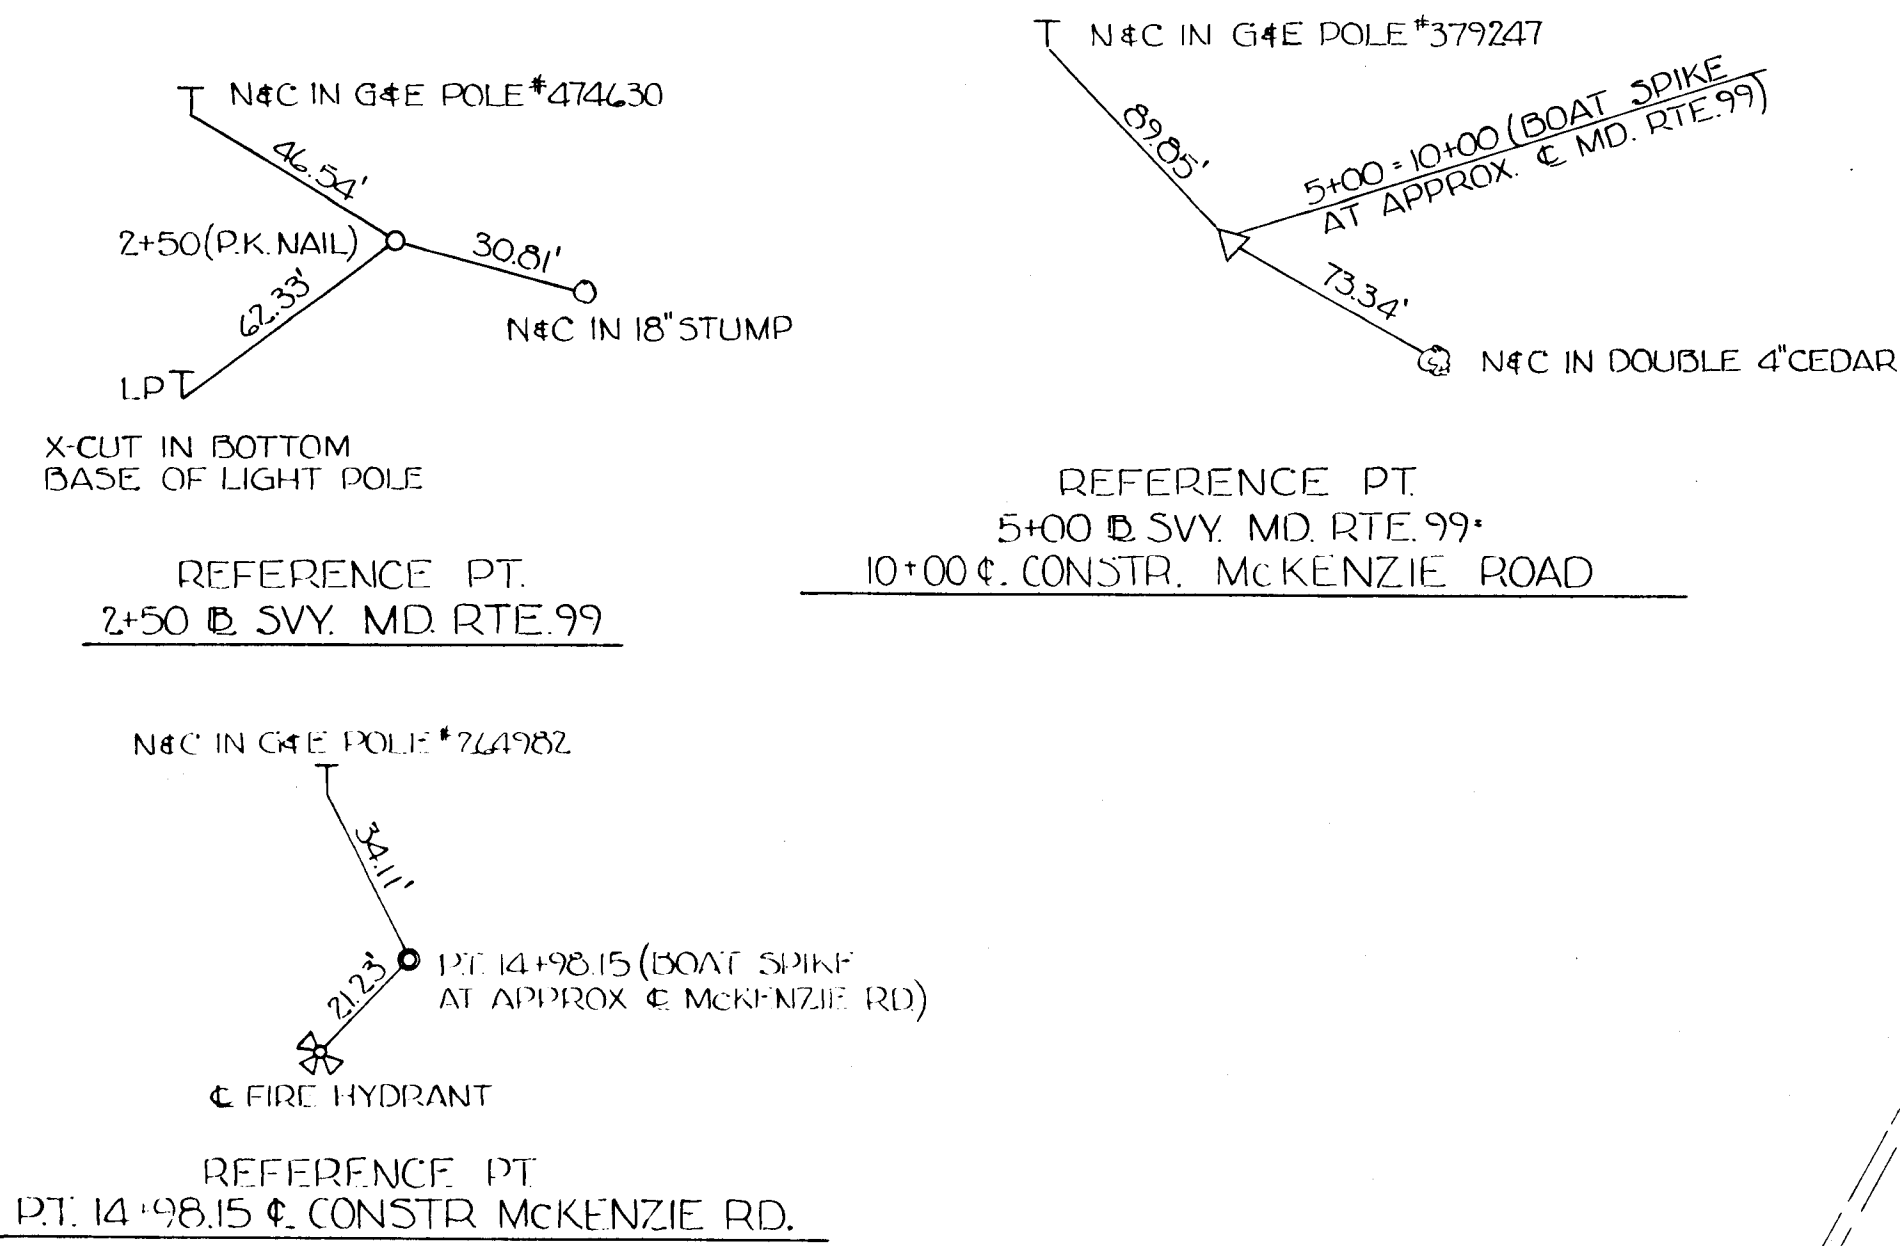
N&C IN G&E POLE #474630

46.54'

2+50(P.K. NAIL)

30.81'

62.33'

N&C IN 18" STUMP

LP

X-CUT IN BOTTOM BASE OF LIGHT POLE

REFERENCE PT.
2+50 ℄ SVY. MD. RTE. 99

N&C IN G&E POLE #379247

89.85'

5+00 = 10+00 (BOAT SPIKE AT APPROX. ℄ MD. RTE. 99)

73.34'

N&C IN DOUBLE 4" CEDAR

REFERENCE PT.
5+00 ℄ SVY. MD. RTE. 99 =
10+00 ℄ CONSTR. McKENZIE ROAD

N&C IN G&E POLE #764982

34.11'

21.23'

P.T. 14+98.15 (BOAT SPIKE AT APPROX ℄ McKENZIE RD)

℄ FIRE HYDRANT

REFERENCE PT.
P.T. 14+98.15 ℄ CONSTR McKENZIE RD.